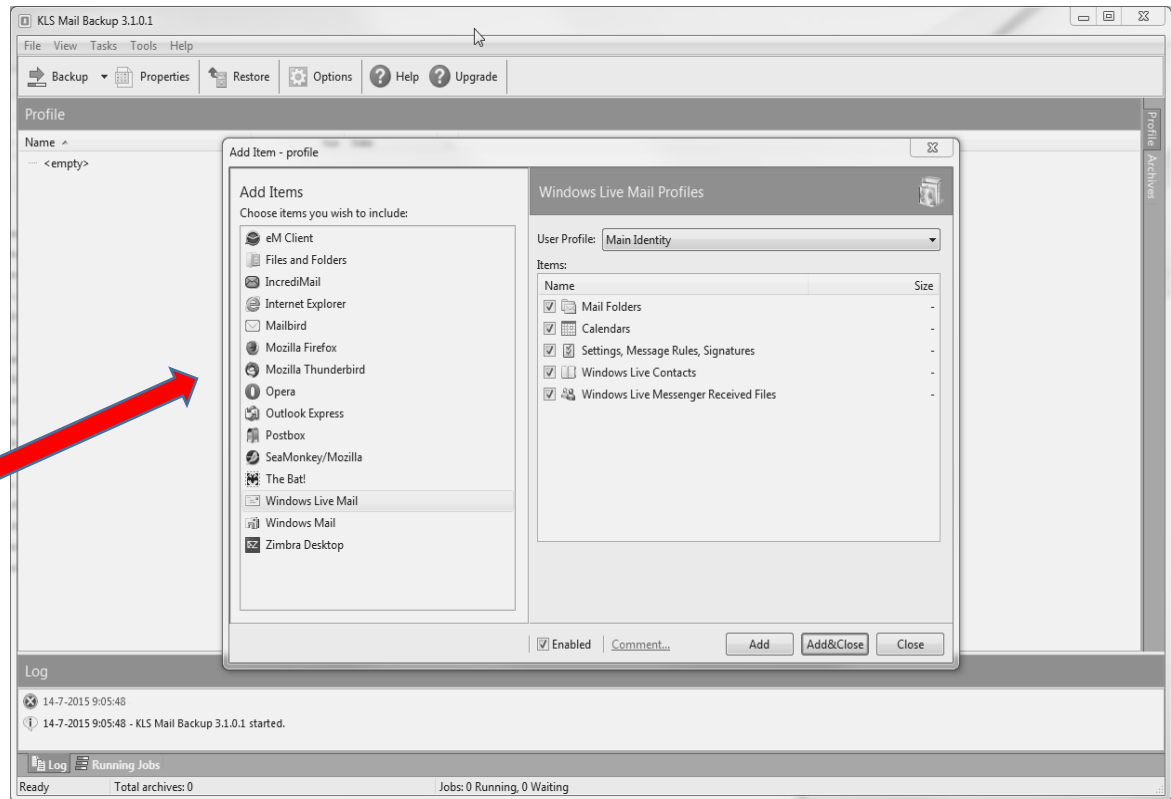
KLS Mail Backup 3.1.0.1

File View Tasks Tools Help

Backup Properties Restore Options Help Upgrade

Profile

Name

<empty>

Profile Archives

Add Item - profile

Add Items
Choose items you wish to include:

eM Client
Files and Folders
IncrediMail
Internet Explorer
Mailbird
Mozilla Firefox
Mozilla Thunderbird
Opera
Outlook Express
Postbox
SeaMonkey/Mozilla
The Bat!
Windows Live Mail
Windows Mail
Zimbra Desktop

Windows Live Mail Profiles

User Profile: Main Identity

Items:

| Name | Size |
|---|---|
| Mail Folders | - |
| Calendars | - |
| Settings, Message Rules, Signatures | - |
| Windows Live Contacts | - |
| Windows Live Messenger Received Files | - |

Enabled Comment... Add Add&Close Close

Log

14-7-2015 9:05:48
14-7-2015 9:05:48 - KLS Mail Backup 3.1.0.1 started.

Log Running Jobs

Ready Total archives: 0 Jobs: 0 Running, 0 Waiting